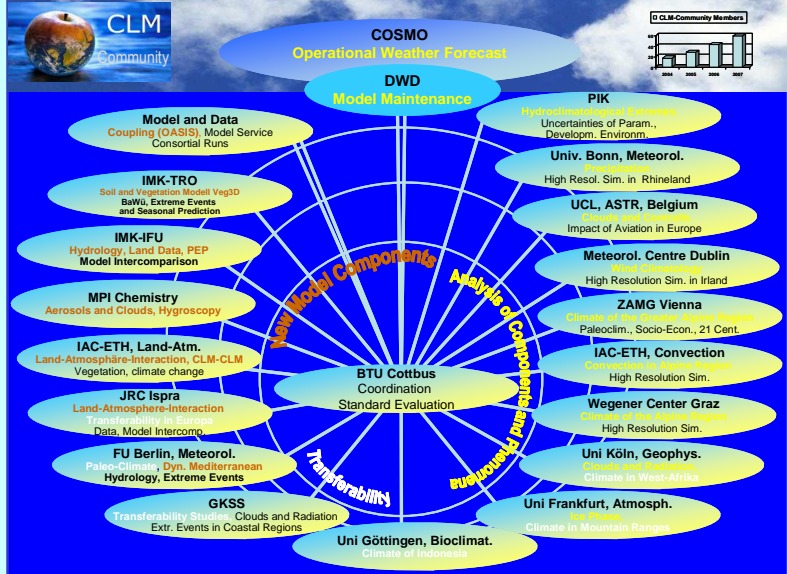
CLM
Community

COSMO
Operational Weather Forecast

CLM-Community Members
2004 2005 2006 2007

DWD
Model Maintenance

Model and Data
Coupling (OASIS), Model Service
Consortial Runs

IMK-TRO
Soil and Vegetation Modell Veg3D
BaWü, Extreme Events
and Seasonal Prediction

IMK-IFU
Hydrology, Land Data, PEP
Model Intercomparison

MPI Chemistry
Aerosols and Clouds, Hygroscopy

IAC-ETH, Land-Atm.
Land-Atmosphäre-Interaction, CLM-CLM
Vegetation, climate change

JRC Ispra
Land-Atmosphere-Interaction
Transferability in Europa
Data, Model Intercomp.

FU Berlin, Meteorol.
Paleo-Climate, Dyn. Mediterranean
Hydrology, Extreme Events

GKSS
Transferability Studies, Clouds and Radiation
Extr. Events in Coastal Regions

Uni Göttingen, Bioclimat.
Climate of Indonesia

PIK
Hydroclimatological Extremes
Uncertainties of Param.,
Developm. Environm.

Univ. Bonn, Meteorol.
Precipitation
High Resol. Sim. in Rhineland

UCL, ASTR, Belgium
Clouds and Contrails
Impact of Aviation in Europe

Meteorol. Centre Dublin
Wind Climatology
High Resolution Sim. in Irland

ZAMG Vienna
Climate of the Greater Alpine Region
Paleoclim., Socio-Econ., 21 Cent.

IAC-ETH, Convection
Convection in Alpine Region
High Resolution Sim.

Wegener Center Graz
Climate of the Alpine Region
High Resolution Sim.

Uni Köln, Geophys.
Clouds and Radiation
Climate in West-Afrika

Uni Frankfurt, Atmosph.
Ice Phase
Climate in Mountain Ranges

New Model Components

Analysis of Components and Phenomena

Transferability

BTU Cottbus
Coordination
Standard Evaluation